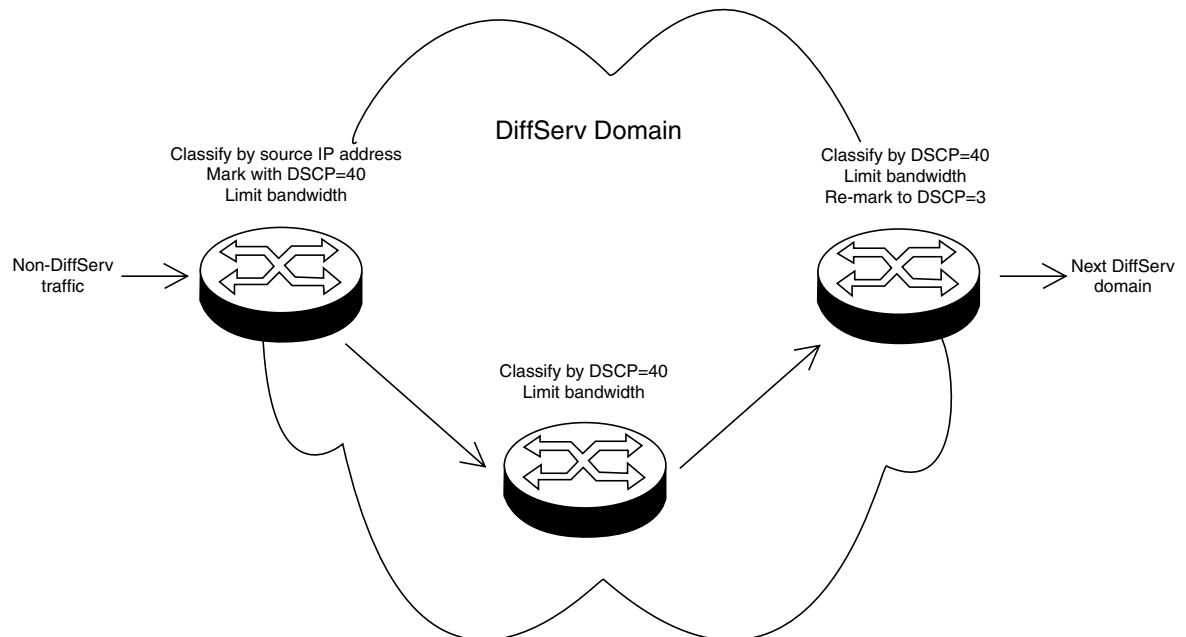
DiffServ Domain

Classify by source IP address
Mark with DSCP=40
Limit bandwidth

Classify by DSCP=40
Limit bandwidth
Re-mark to DSCP=3

Non-DiffServ traffic

Next DiffServ domain

Classify by DSCP=40
Limit bandwidth